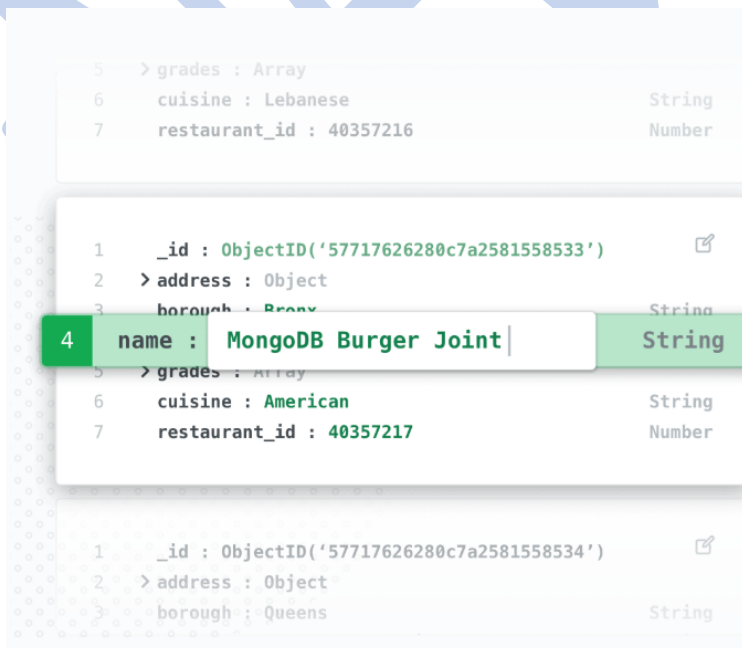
5 > grades : Array
6 cuisine : Lebanese String
7 restaurant_id : 40357216 Number

1 _id : ObjectID('57717626280c7a2581558533')
2 > address : Object
3 borough : Bronx String
4 name : MongoDB Burger Joint String
5 > grades : Array
6 cuisine : American String
7 restaurant_id : 40357217 Number

1 _id : ObjectID('57717626280c7a2581558534')
2 > address : Object
3 borough : Queens String